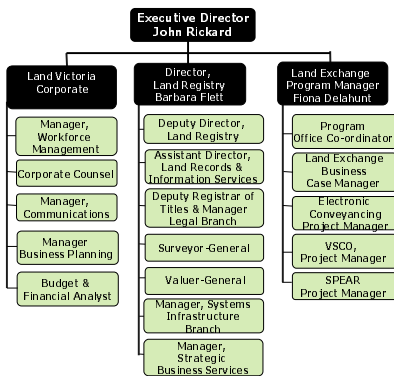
Executive Director
John Rickard

Land Victoria
Corporate

Manager, Workforce Management

Corporate Counsel

Manager, Communications

Manager Business Planning

Budget & Financial Analyst

Director, Land Registry
Barbara Flett

Deputy Director, Land Registry

Assistant Director, Land Records & Information Services

Deputy Registrar of Titles & Manager Legal Branch

Surveyor-General

Valuer-General

Manager, Systems Infrastructure Branch

Manager, Strategic Business Services

Land Exchange Program Manager
Fiona Delahunt

Program Office Co-ordinator

Land Exchange Business Case Manager

Electronic Conveyancing Project Manager

VSCO, Project Manager

SPEAR Project Manager